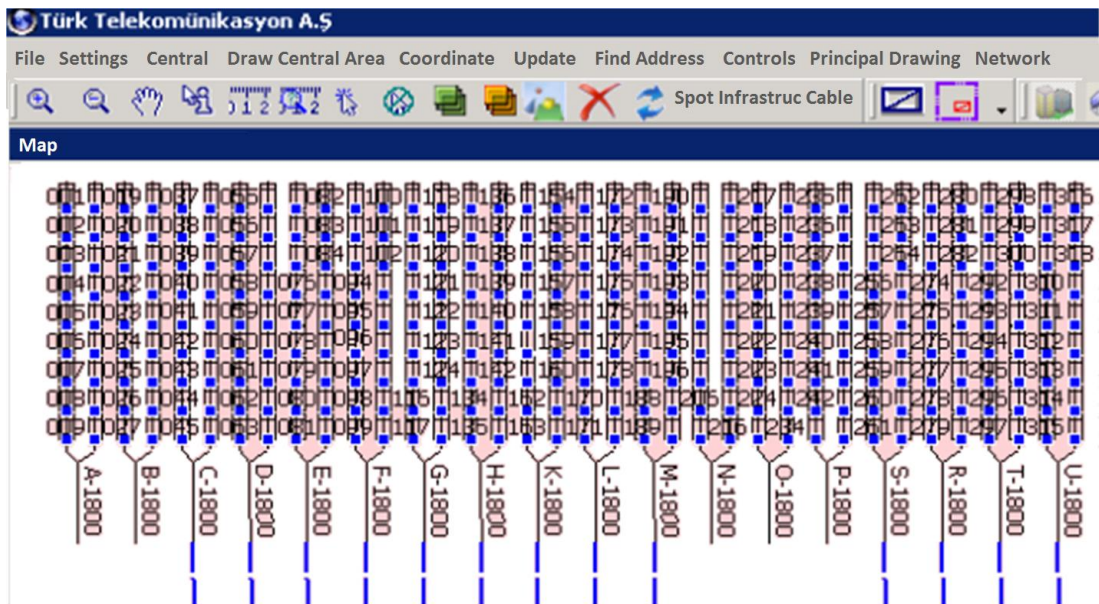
Türk Telekomünikasyon A.Ş

File Settings Central Draw Central Area Coordinate Update Find Address Controls Principal Drawing Network

Spot Infrastruc Cable

Map

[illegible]

A-1800 B-1800 C-1800 D-1800 E-1800 F-1800 G-1800 H-1800 K-1800 L-1800 M-1800 N-1800 O-1800 P-1800 S-1800 R-1800 T-1800 U-1800